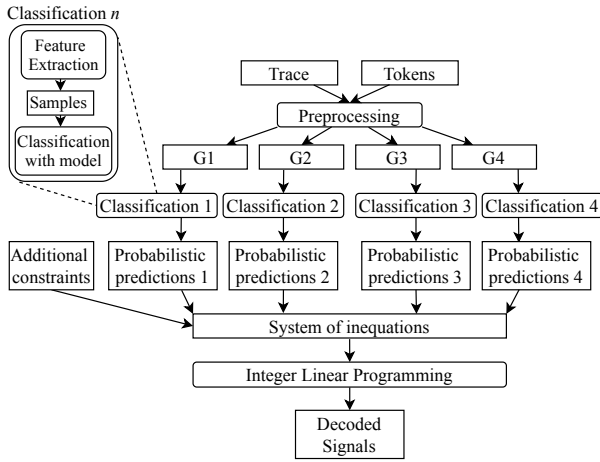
Classification $n$

Feature Extraction

Samples

Classification with model

Trace

Tokens

Preprocessing

G1

G2

G3

G4

Classification 1

Classification 2

Classification 3

Classification 4

Additional constraints

Probabilistic predictions 1

Probabilistic predictions 2

Probabilistic predictions 3

Probabilistic predictions 4

System of inequations

Integer Linear Programming

Decoded Signals